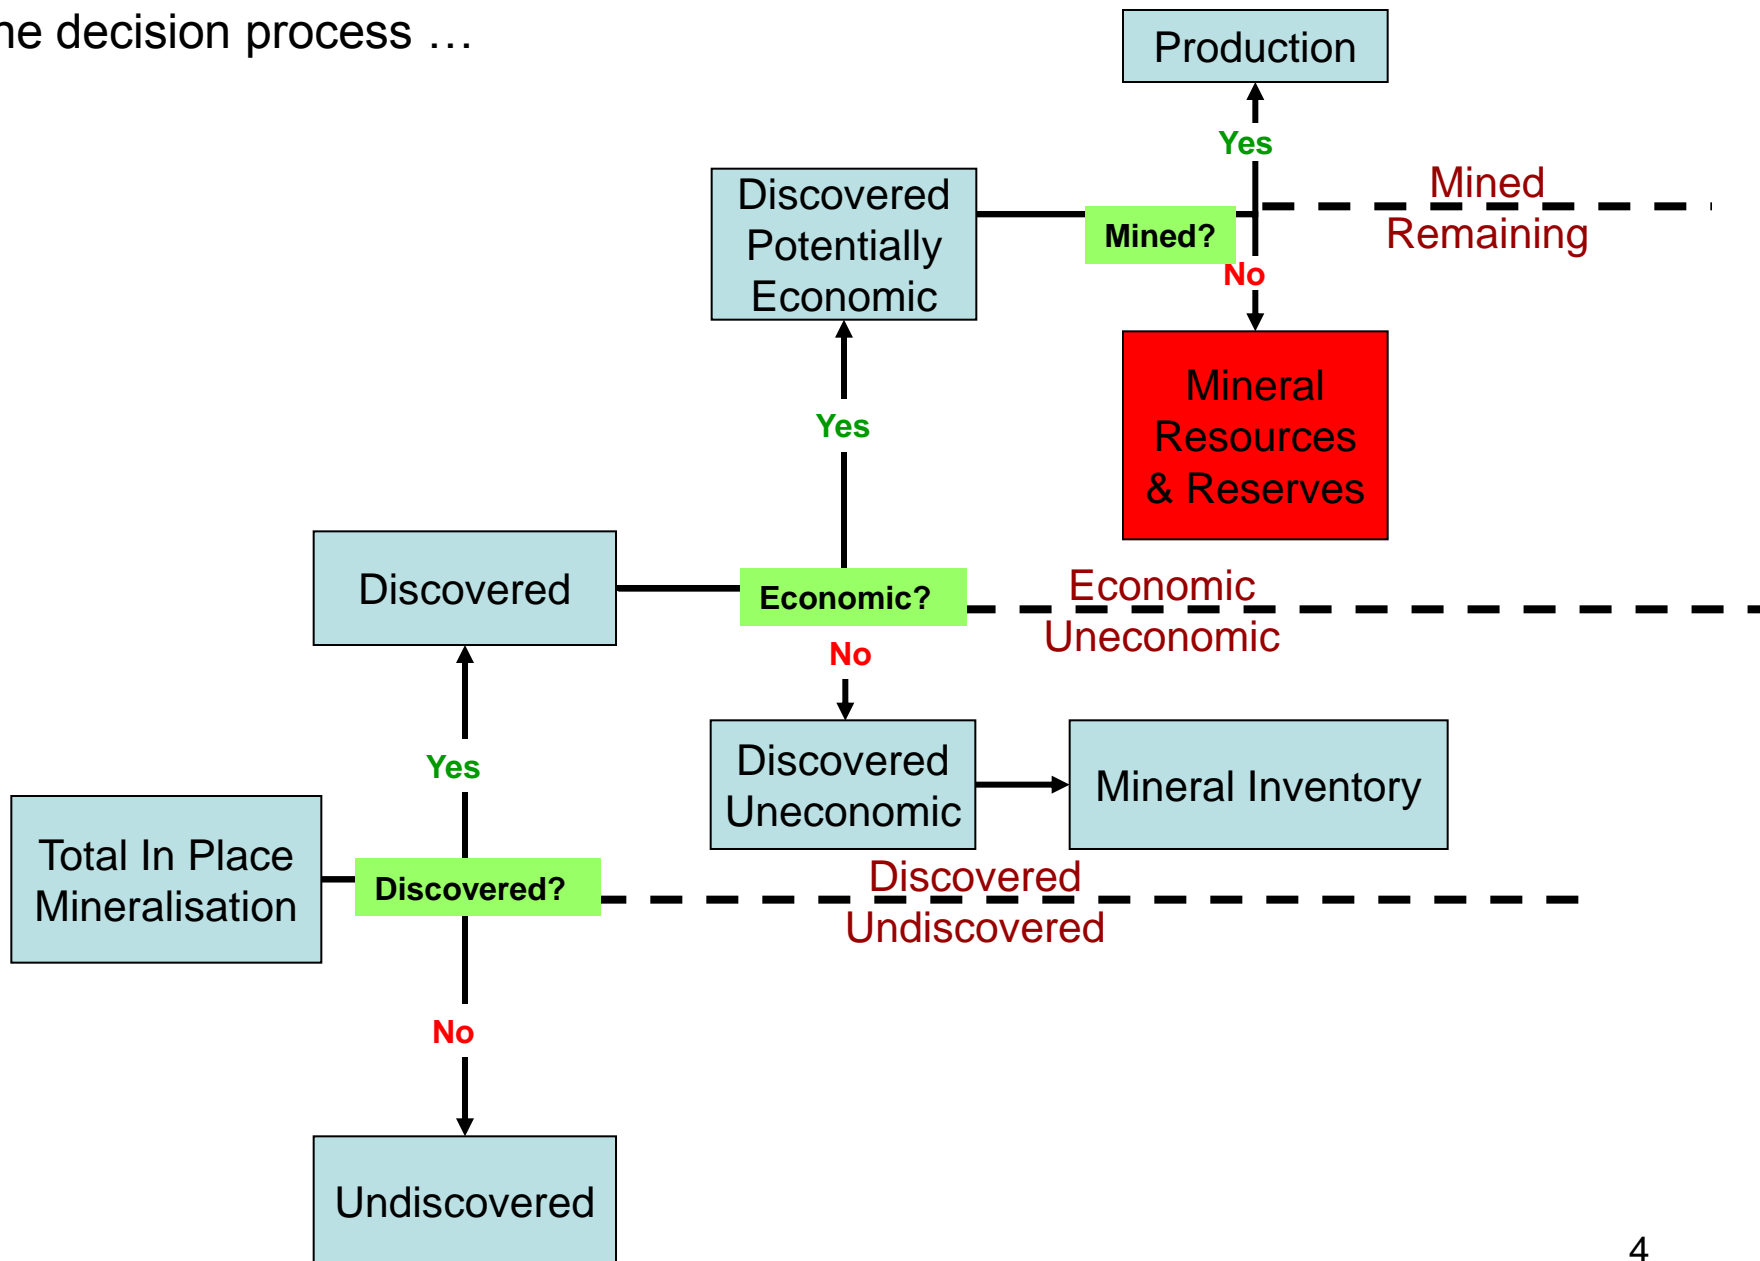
ne decision process …

Production

Yes

Mined

Discovered Potentially Economic

Mined?

Remaining

No

Mineral Resources & Reserves

Yes

Discovered

Economic?

Economic

Uneconomic

No

Discovered Uneconomic

Mineral Inventory

Yes

Total In Place Mineralisation

Discovered?

Discovered

Undiscovered

No

Undiscovered

4